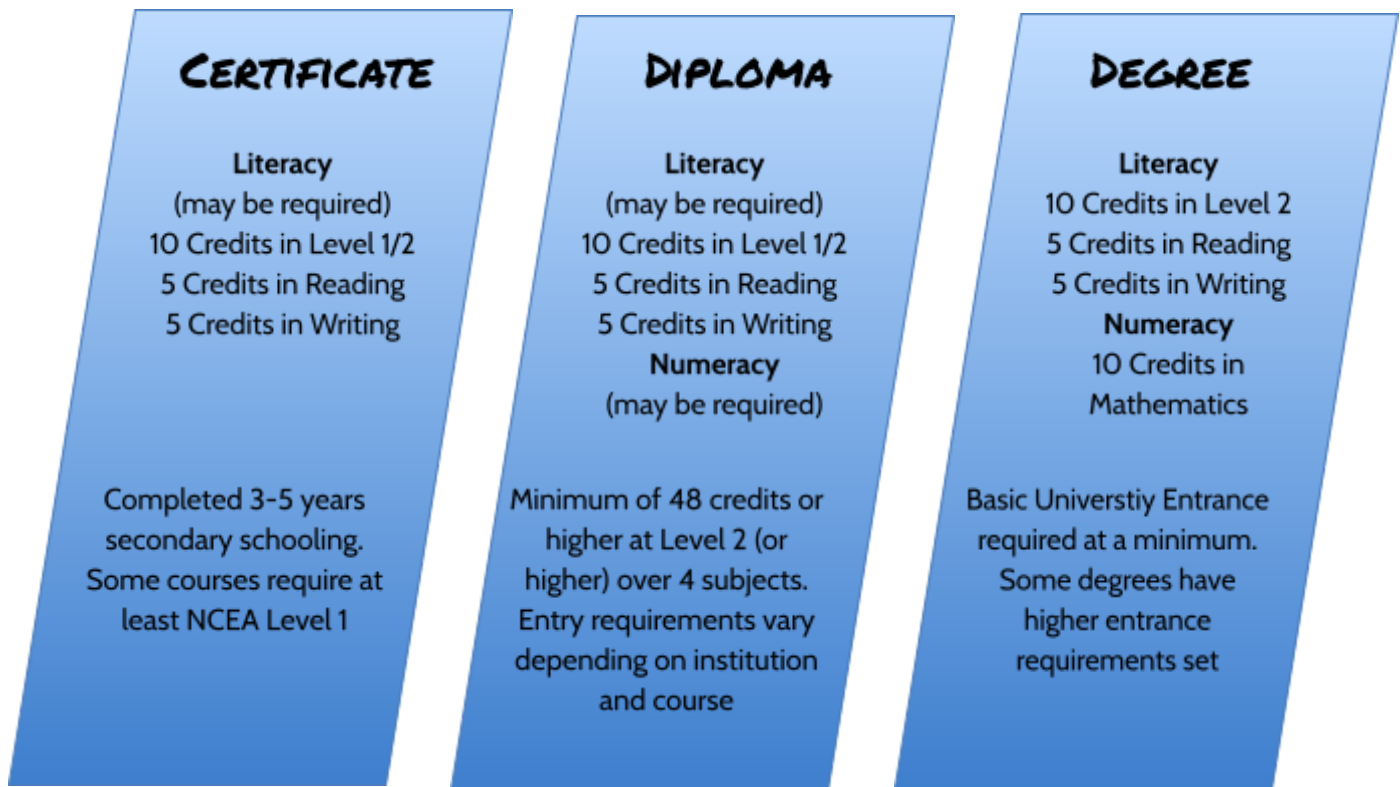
CERTIFICATE

Literacy
(may be required)
10 Credits in Level 1/2
5 Credits in Reading
5 Credits in Writing

Completed 3-5 years secondary schooling. Some courses require at least NCEA Level 1

DIPLOMA

Literacy
(may be required)
10 Credits in Level 1/2
5 Credits in Reading
5 Credits in Writing
Numeracy
(may be required)

Minimum of 48 credits or higher at Level 2 (or higher) over 4 subjects. Entry requirements vary depending on institution and course

DEGREE

Literacy
10 Credits in Level 2
5 Credits in Reading
5 Credits in Writing
Numeracy
10 Credits in Mathematics

Basic Universtiy Entrance required at a minimum. Some degrees have higher entrance requirements set